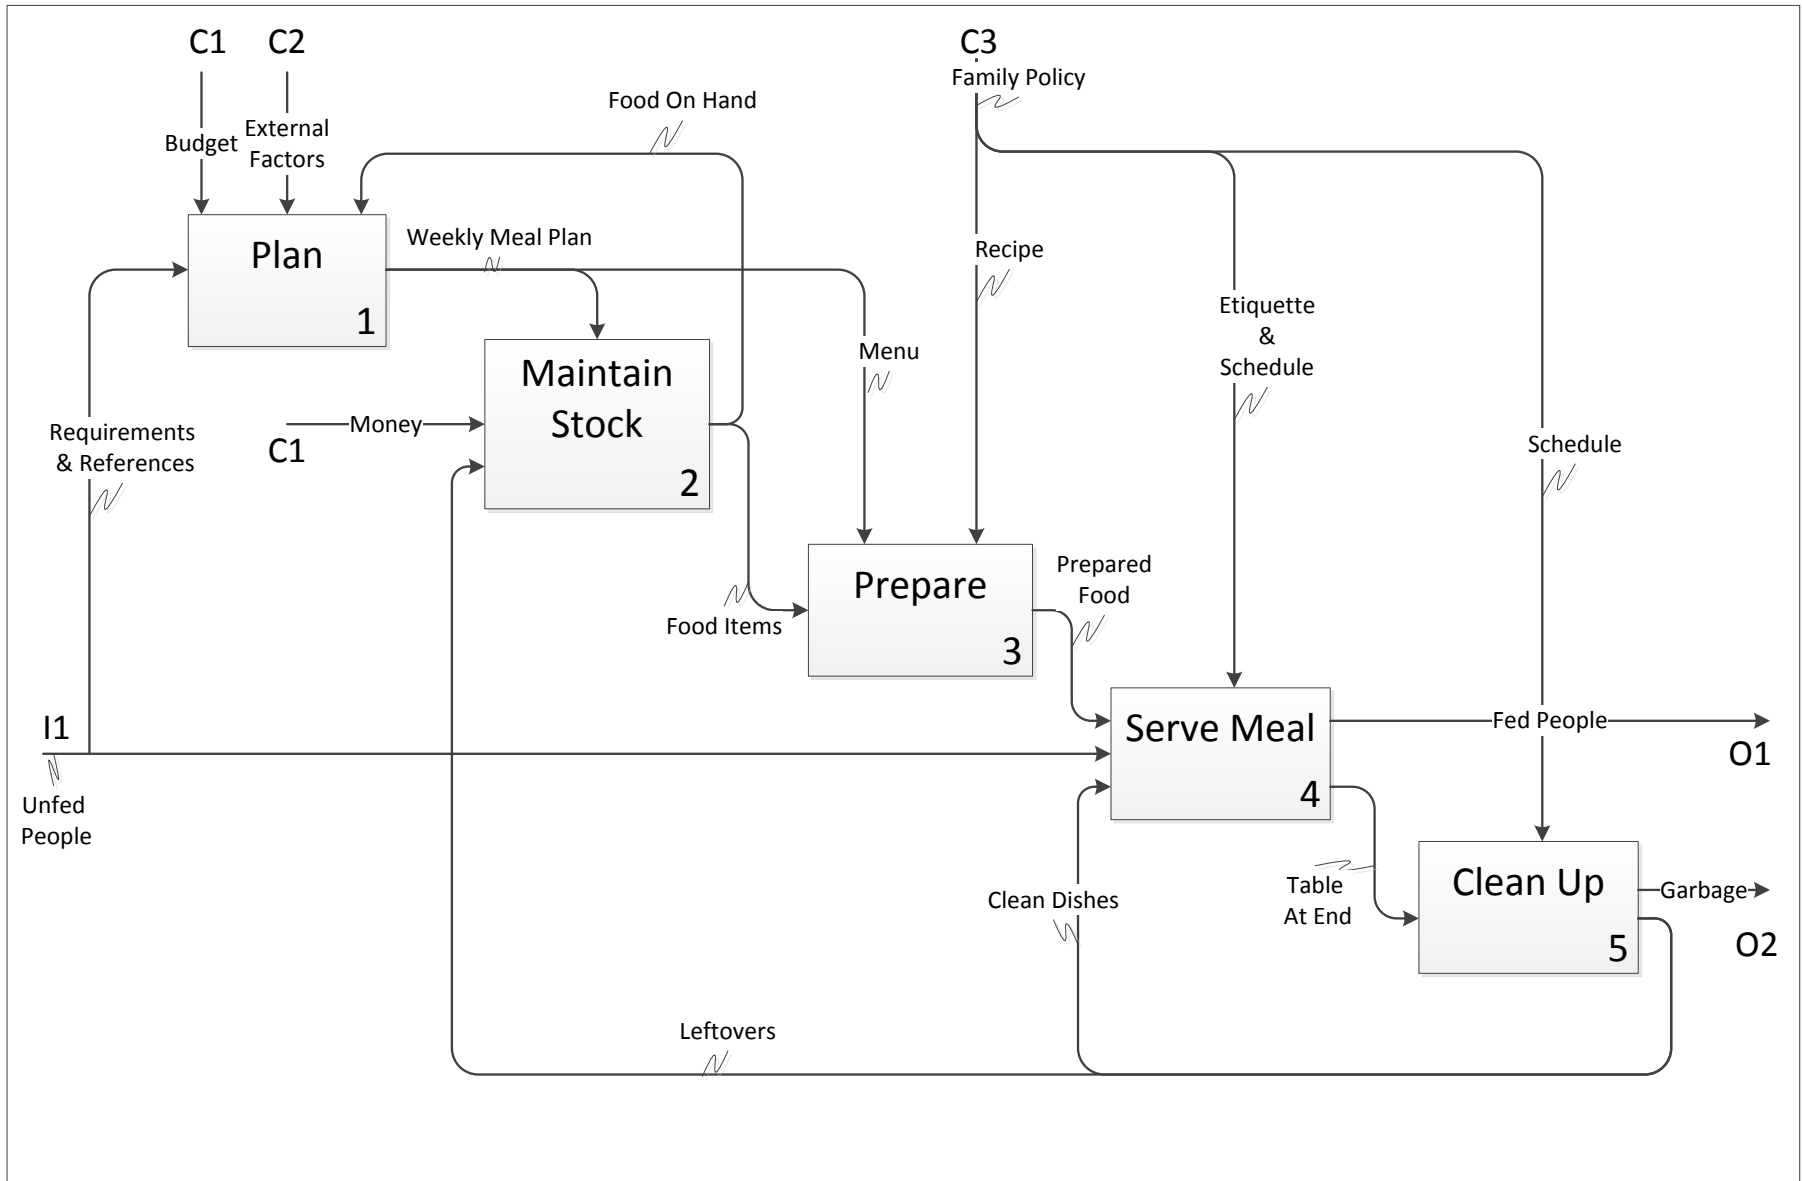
C1 C2

Budget

External Factors

Food On Hand

C3

Family Policy

Plan

1

Weekly Meal Plan

Recipe

Etiquette & Schedule

Maintain Stock

2

Menu

Money

C1

Requirements & References

Schedule

Prepare

3

Prepared Food

Food Items

I1

Serve Meal

4

Fed People

O1

Unfed People

Clean Up

5

Garbage

O2

Table At End

Clean Dishes

Leftovers